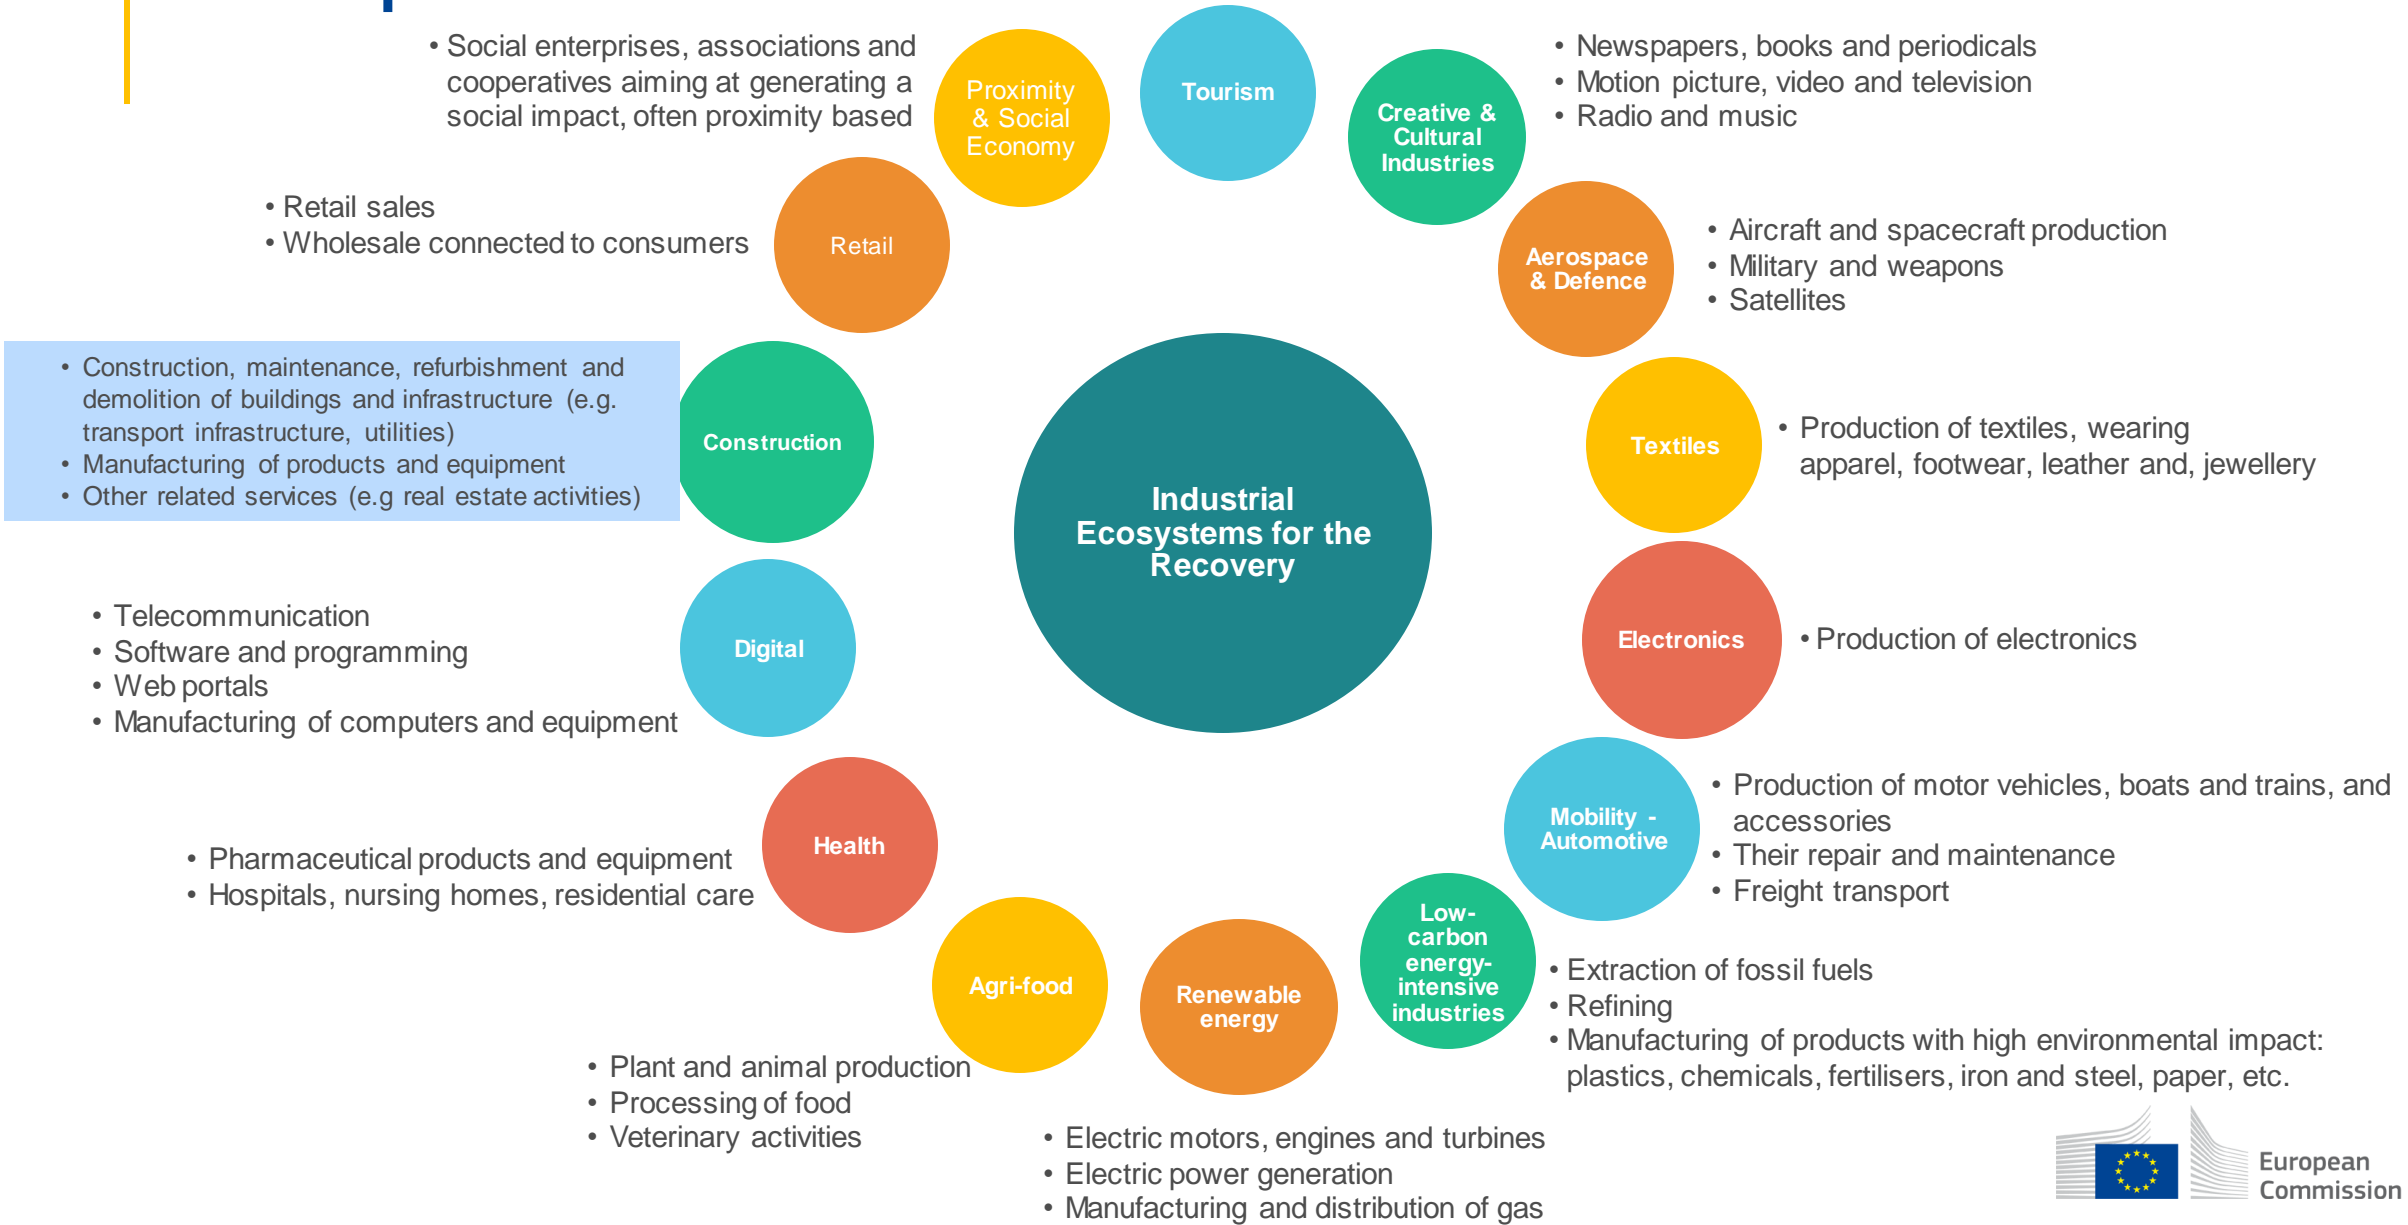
• Social enterprises, associations and cooperatives aiming at generating a social impact, often proximity based

Proximity & Social Economy

Tourism

Creative & Cultural Industries

• Newspapers, books and periodicals
• Motion picture, video and television
• Radio and music

• Retail sales
• Wholesale connected to consumers

Retail

Aerospace & Defence

• Aircraft and spacecraft production
• Military and weapons
• Satellites

• Construction, maintenance, refurbishment and demolition of buildings and infrastructure (e.g. transport infrastructure, utilities)
• Manufacturing of products and equipment
• Other related services (e.g real estate activities)

Construction

Industrial Ecosystems for the Recovery

Textiles

• Production of textiles, wearing apparel, footwear, leather and, jewellery

• Telecommunication
• Software and programming
• Web portals
• Manufacturing of computers and equipment

Digital

Electronics

• Production of electronics

Mobility - Automotive

• Production of motor vehicles, boats and trains, and accessories
• Their repair and maintenance
• Freight transport

Health

• Pharmaceutical products and equipment
• Hospitals, nursing homes, residential care

Agri-food

Renewable energy

Low-carbon energy-intensive industries

• Extraction of fossil fuels
• Refining
• Manufacturing of products with high environmental impact: plastics, chemicals, fertilisers, iron and steel, paper, etc.

• Plant and animal production
• Processing of food
• Veterinary activities

• Electric motors, engines and turbines
• Electric power generation
• Manufacturing and distribution of gas

European Commission